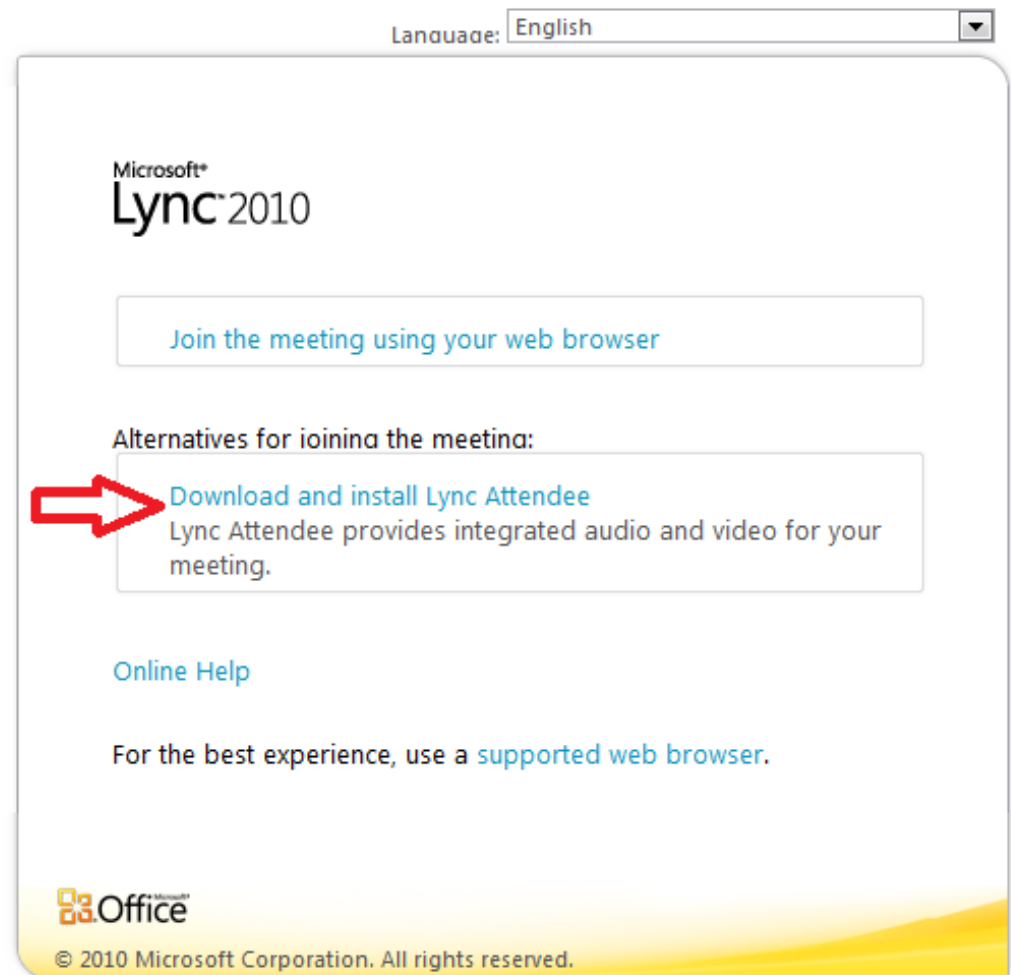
Language: English

Microsoft®
Lync™ 2010

Join the meeting using your web browser

Alternatives for joining the meeting:

Download and install Lync Attendee
Lync Attendee provides integrated audio and video for your meeting.

Online Help

For the best experience, use a supported web browser.

Microsoft® Office

© 2010 Microsoft Corporation. All rights reserved.